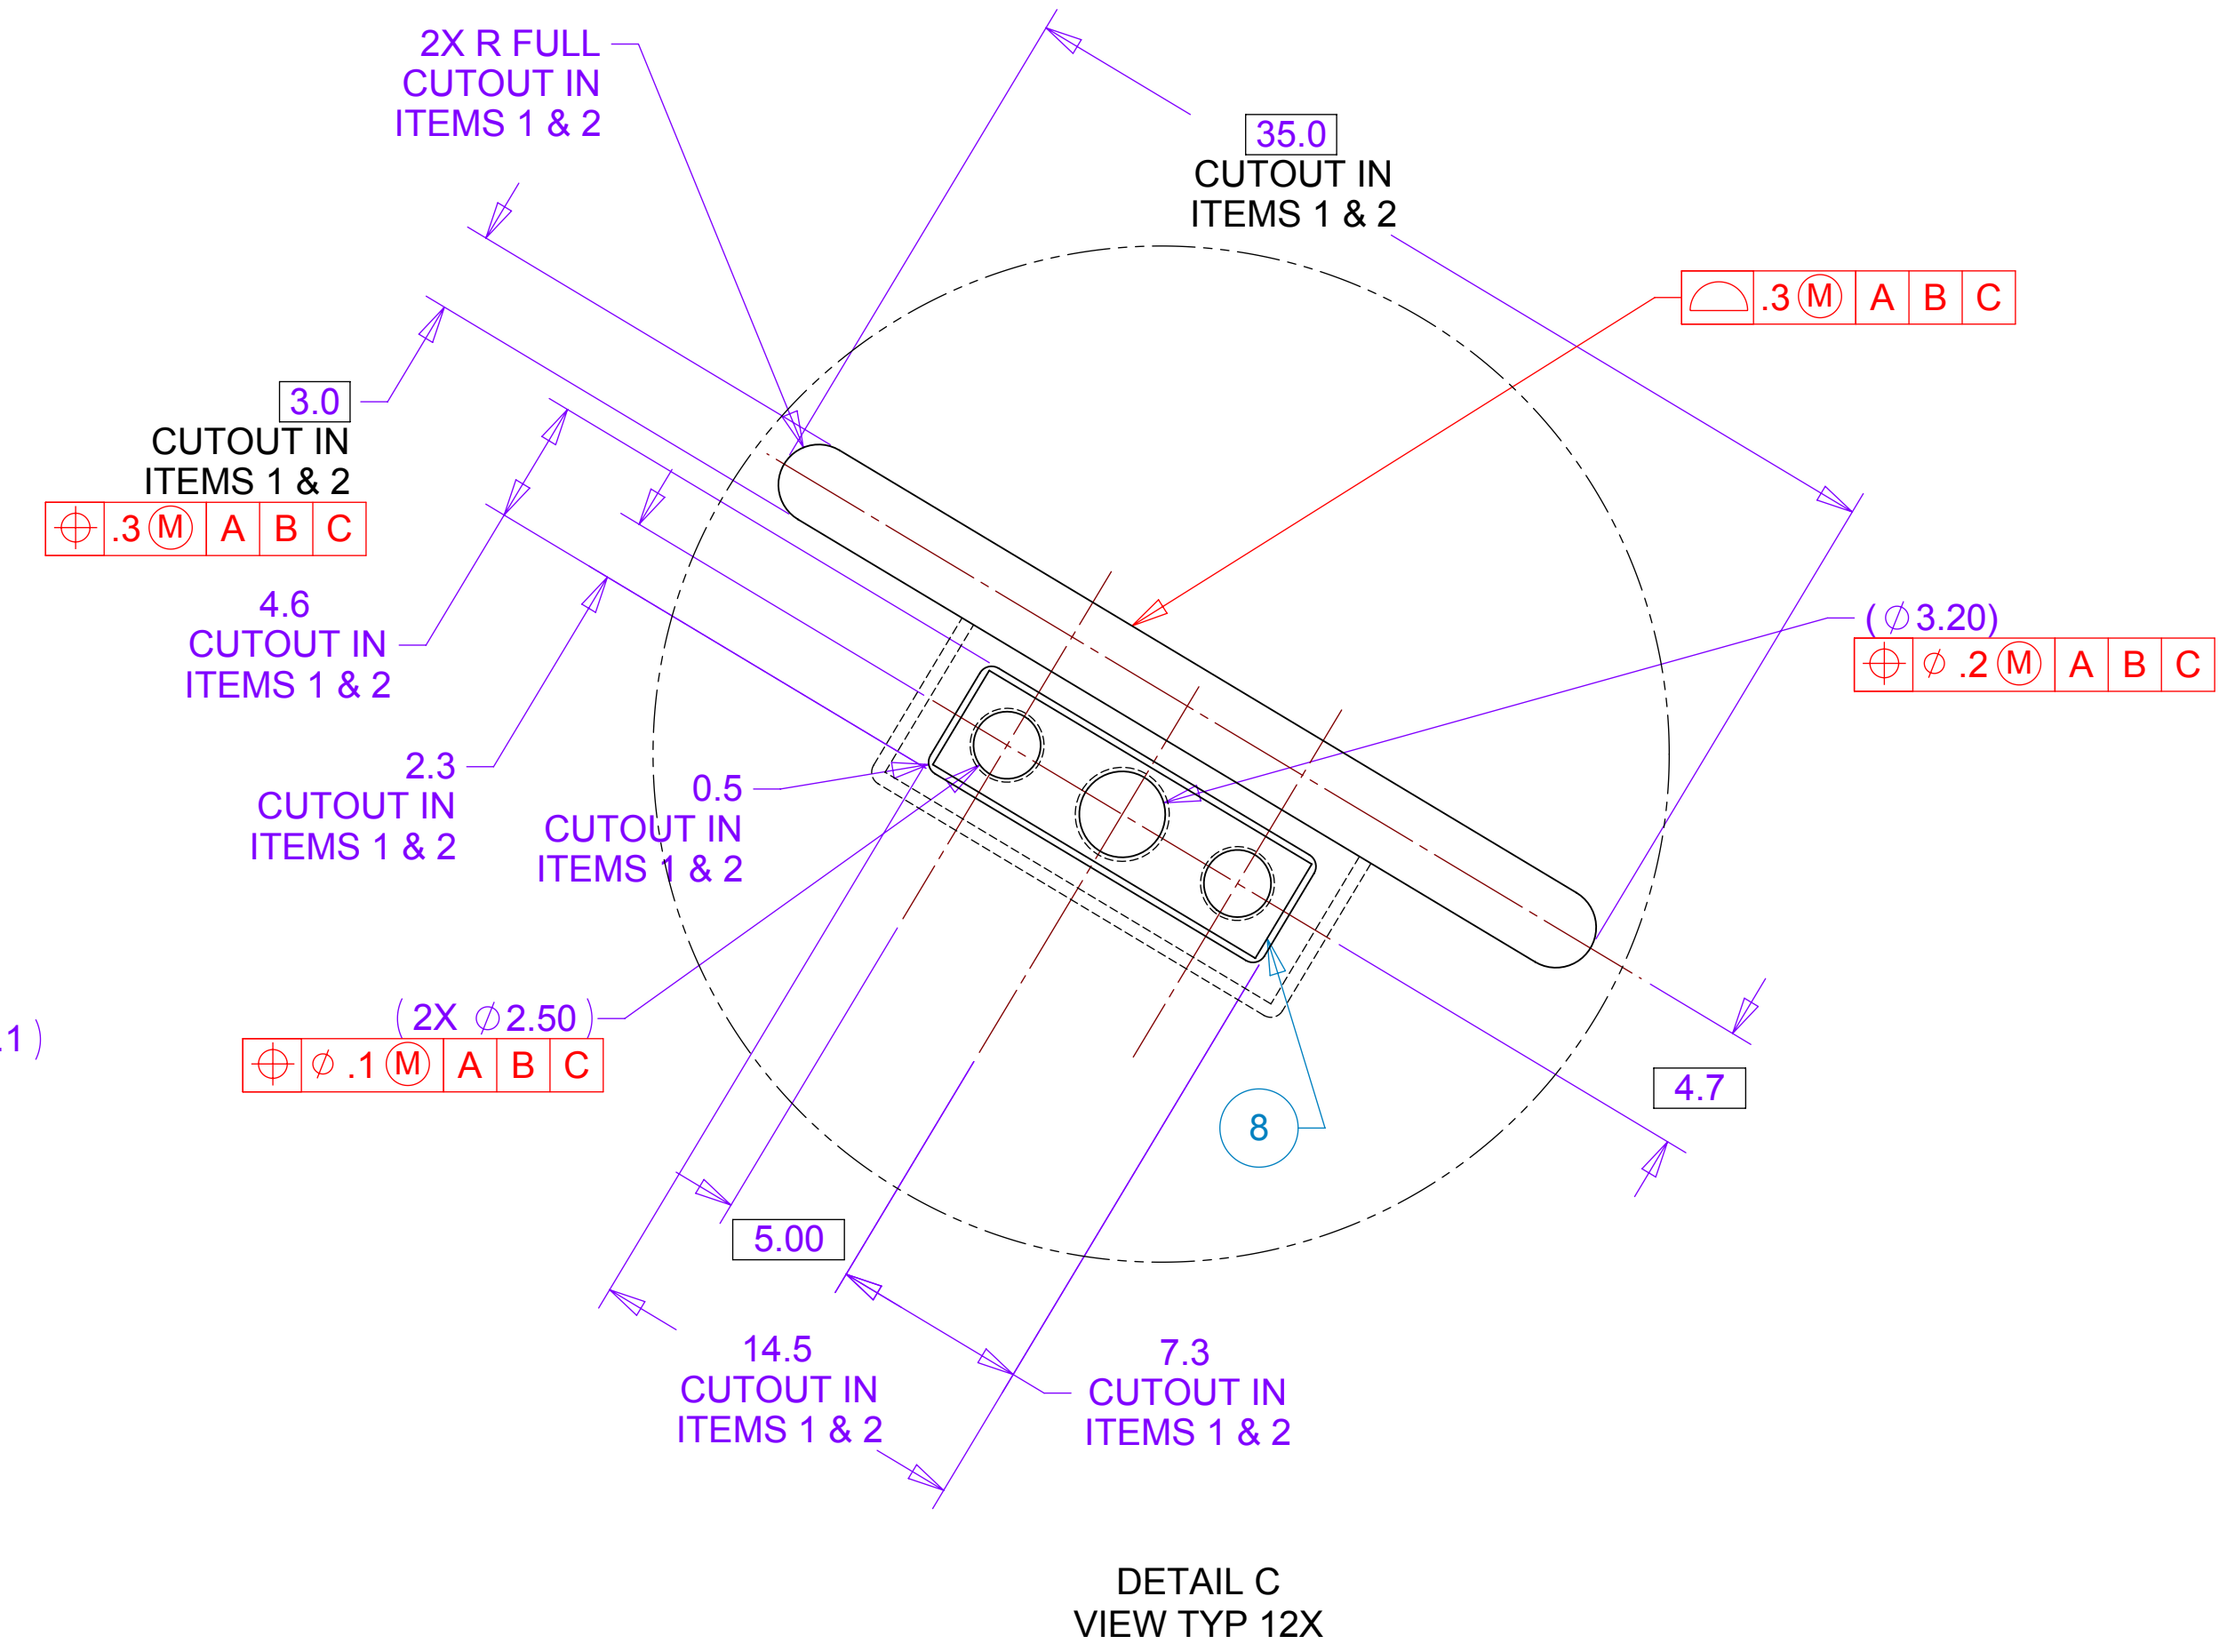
2X R FULL CUTOUT IN ITEMS 1 & 2

35.0
CUTOUT IN ITEMS 1 & 2

| ⌓ | .3 Ⓜ | A | B | C |
|---|---|---|---|---|

3.0
CUTOUT IN ITEMS 1 & 2

| ⌖ | .3 Ⓜ | A | B | C |
|---|---|---|---|---|

4.6
CUTOUT IN ITEMS 1 & 2

($\phi$3.20)

| ⌖ | $\phi$ .2 Ⓜ | A | B | C |
|---|---|---|---|---|

2.3
CUTOUT IN ITEMS 1 & 2

0.5
CUTOUT IN ITEMS 1 & 2

.1)

(2X $\phi$2.50)

| ⌖ | $\phi$ .1 Ⓜ | A | B | C |
|---|---|---|---|---|

4.7

8

5.00

14.5
CUTOUT IN ITEMS 1 & 2

7.3
CUTOUT IN ITEMS 1 & 2

DETAIL C
VIEW TYP 12X